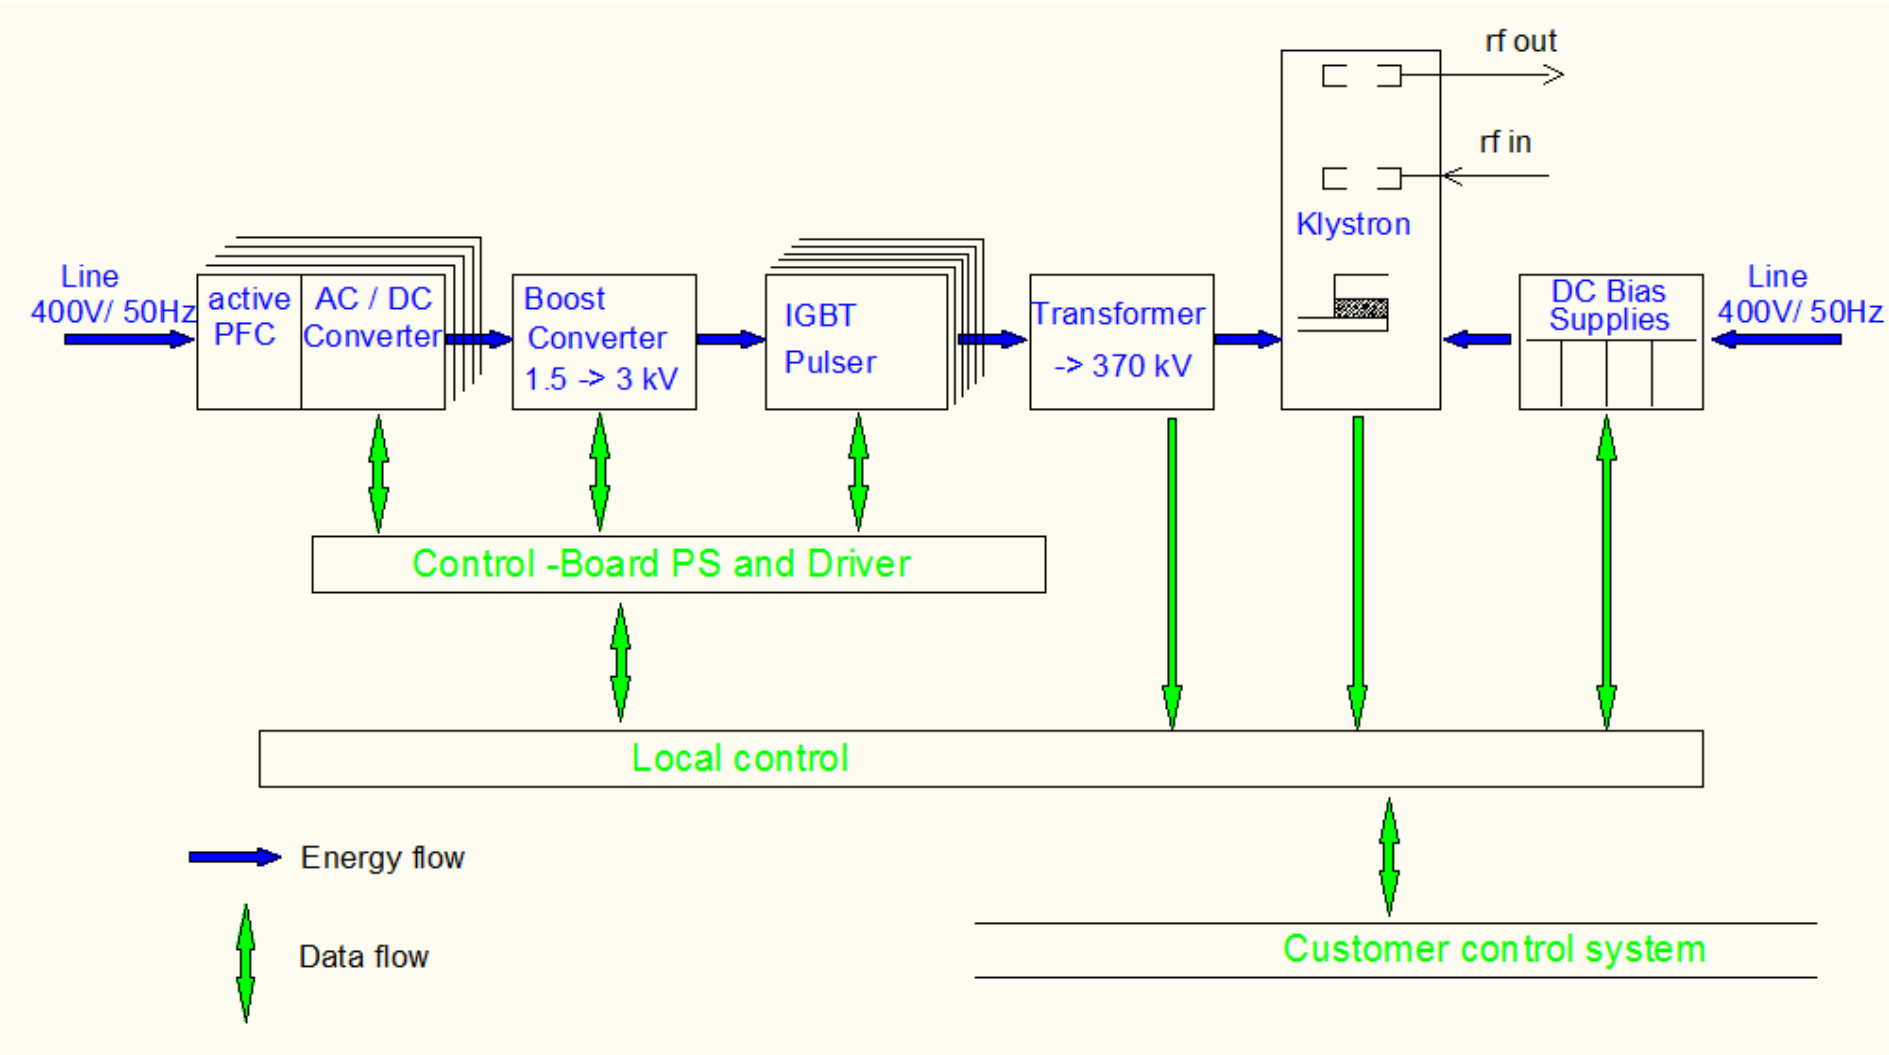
rf out

rf in

Klystron

Line
400V/ 50Hz

active
PFC

AC / DC
Converter

Boost
Converter
1.5 -> 3 kV

IGBT
Pulser

Transformer
-> 370 kV

DC Bias
Supplies

Line
400V/ 50Hz

Control -Board PS and Driver

Local control

Energy flow

Data flow

Customer control system